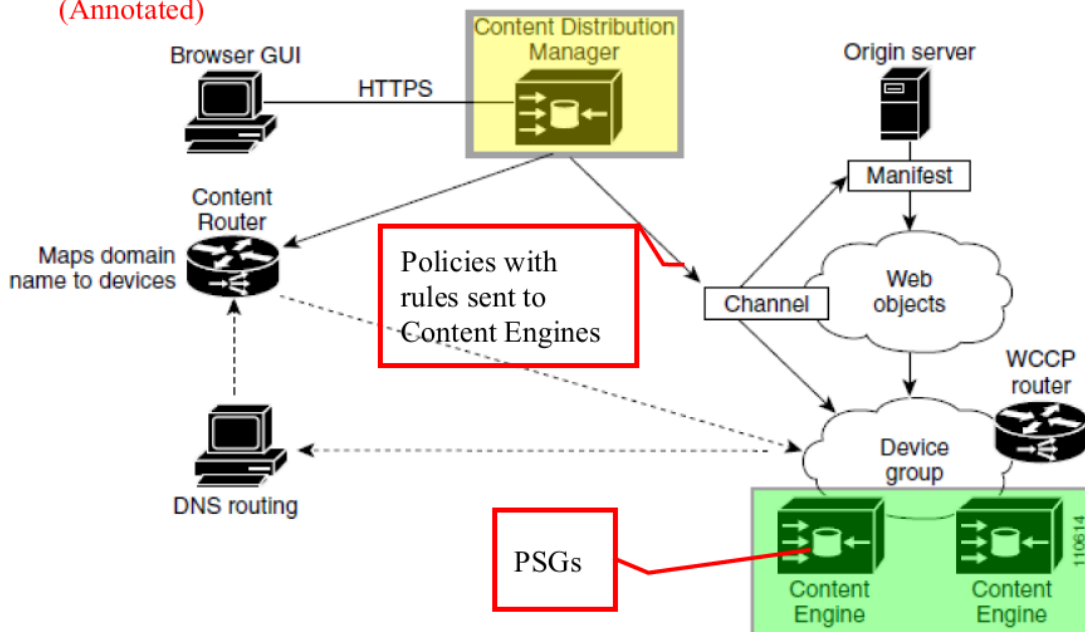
(Annotated)

Content Distribution Manager

Browser GUI

HTTPS

Origin server

Manifest

Content Router

Maps domain name to devices

Policies with rules sent to Content Engines

Channel

Web objects

WCCP router

Device group

DNS routing

PSGs

Content Engine

Content Engine

110614